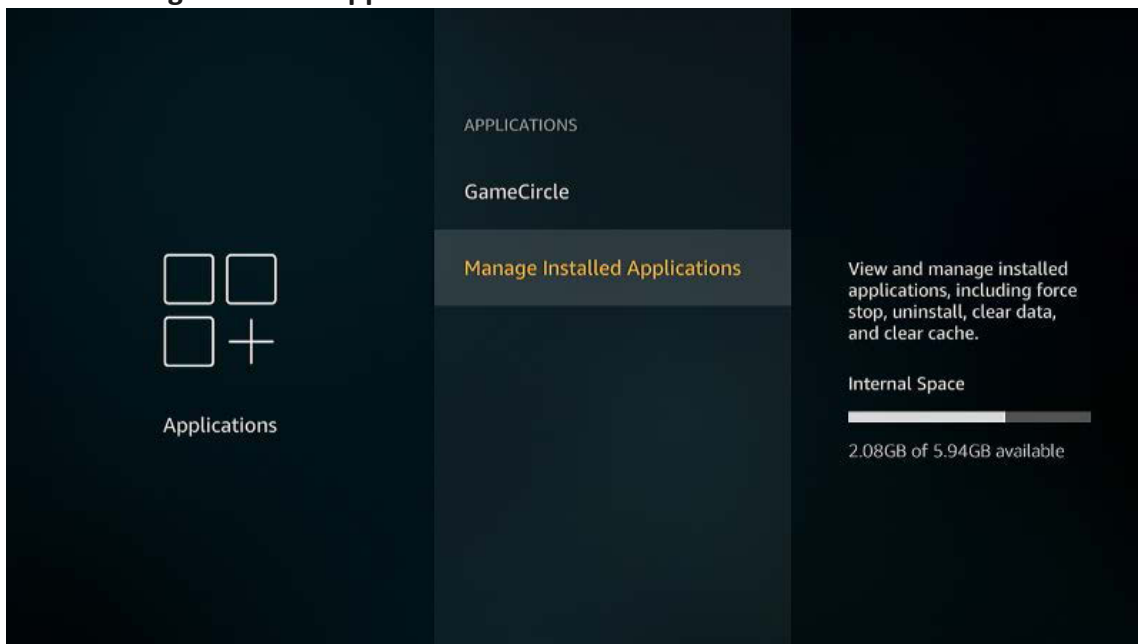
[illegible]

Applications

APPLICATIONS

GameCircle

Manage Installed Applications

View and manage installed applications, including force stop, uninstall, clear data, and clear cache.

Internal Space

2.08GB of 5.94GB available